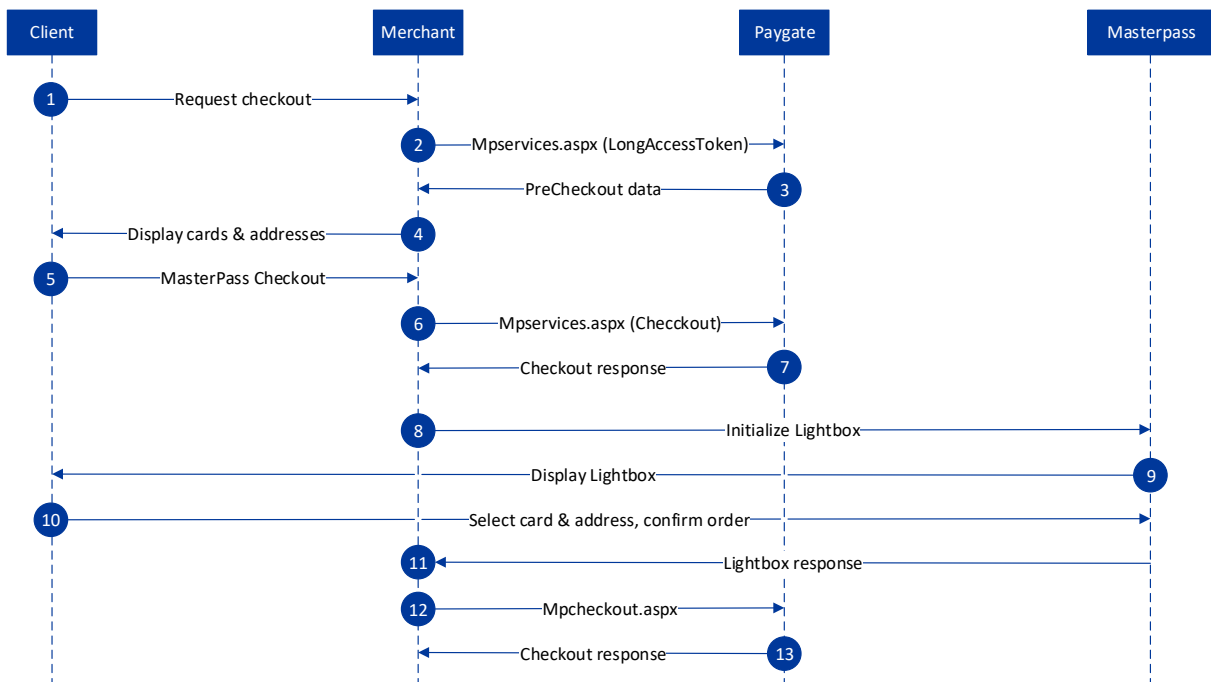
Client

Merchant

Paygate

Masterpass

1 Request checkout

2 Mpservices.aspx (LongAccessToken)

3 PreCheckout data

4 Display cards & addresses

5 MasterPass Checkout

6 Mpservices.aspx (Checckout)

7 Checkout response

8 Initialize Lightbox

9 Display Lightbox

10 Select card & address, confirm order

11 Lightbox response

12 Mpcheckout.aspx

13 Checkout response